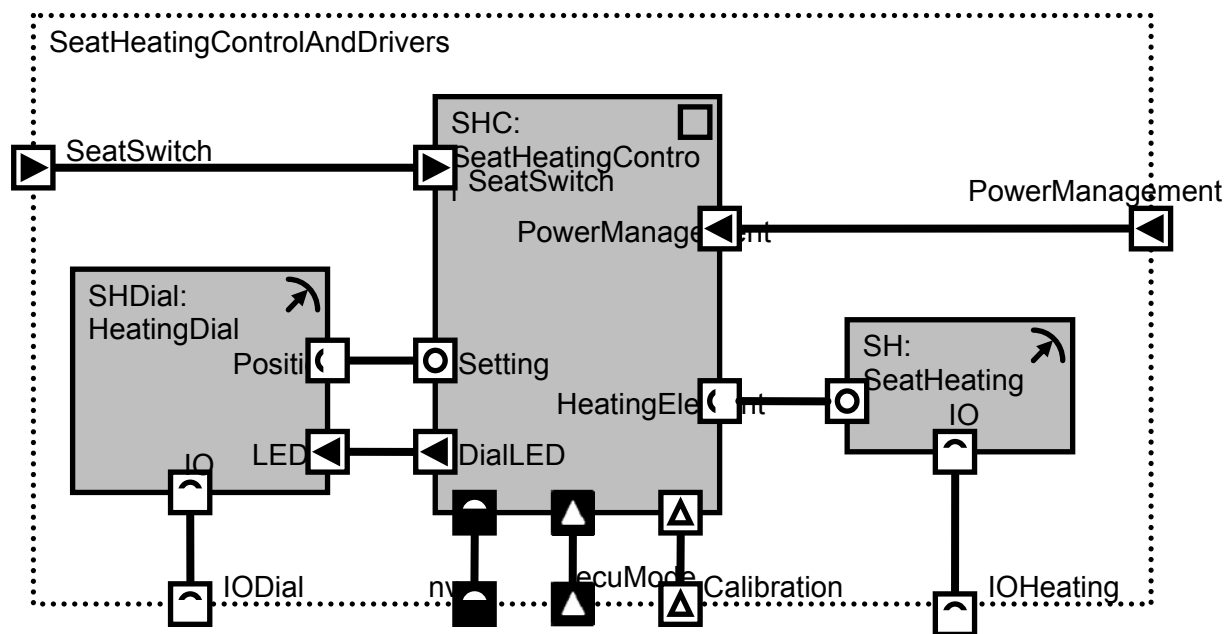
SeatHeatingControlAndDrivers

SeatSwitch

SHC:
SeatHeatingContro
SeatSwitch

PowerManagement

PowerManagement

SHDial:
HeatingDial

Positi

Setting

SH:
SeatHeating

HeatingElement

IO

LED

DialLED

IO

IODial

nv

ecuMode

Calibration

IOHeating